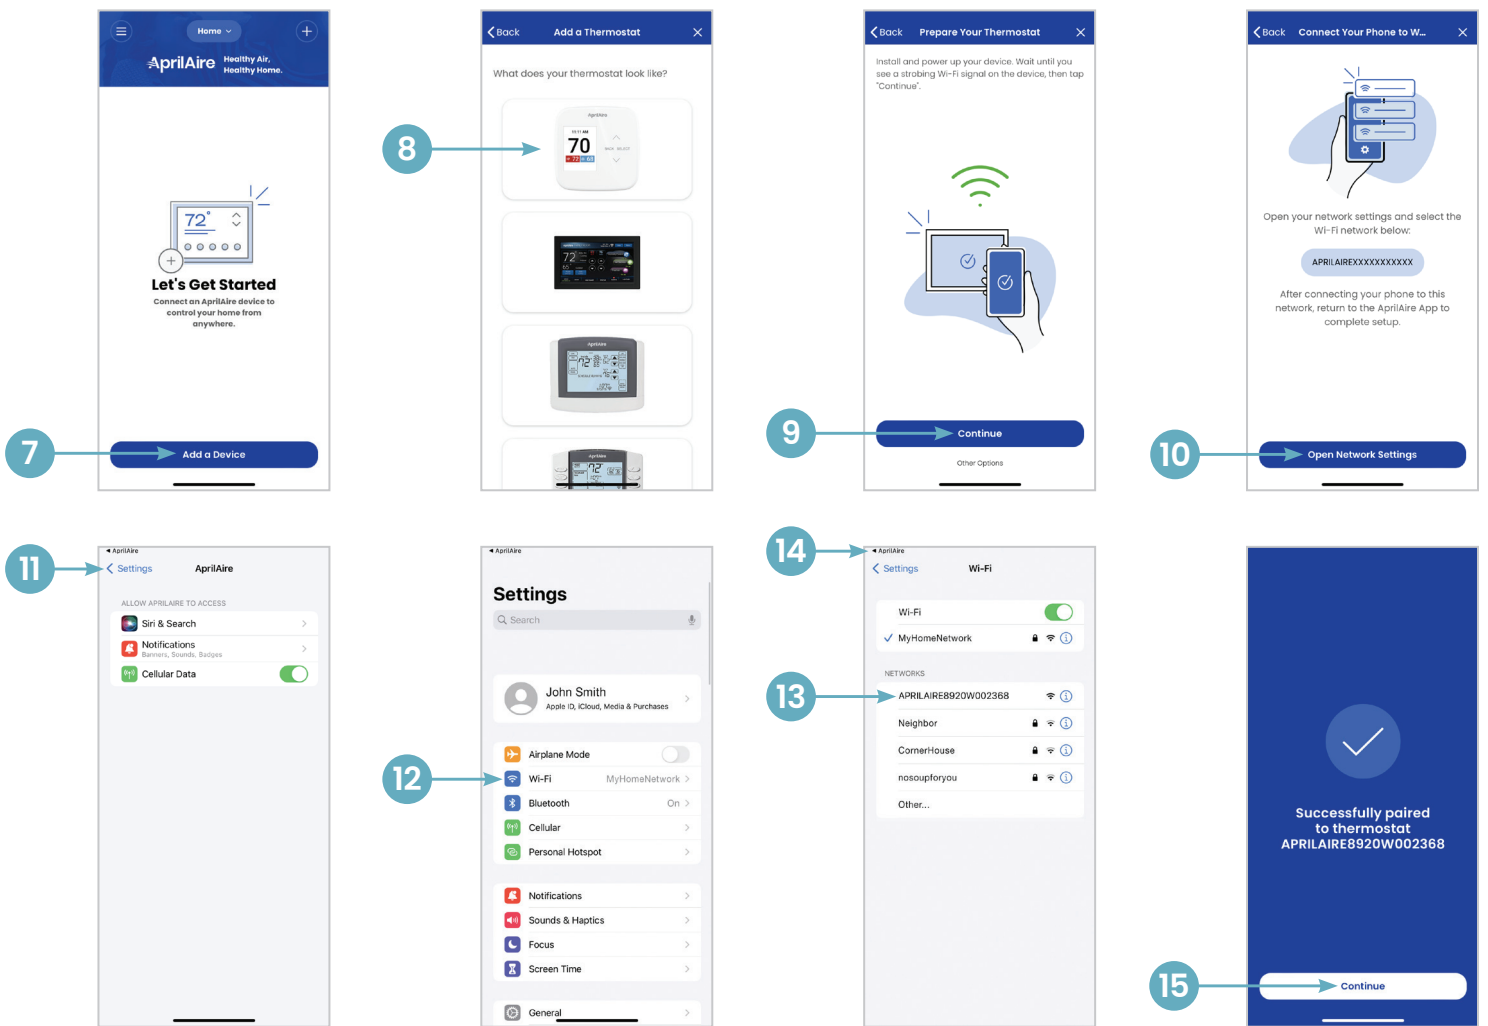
Home

AprilAire Healthy Air, Healthy Home.

72°

Let's Get Started

Connect an AprilAire device to control your home from anywhere.

7

Add a Device

Back Add a Thermostat

What does your thermostat look like?

8

70

72

Back Prepare Your Thermostat

Install and power up your device. Wait until you see a strobing Wi-Fi signal on the device, then tap "Continue".

9

Continue

Other Options

Back Connect Your Phone to W...

Open your network settings and select the Wi-Fi network below:

APRILAIREXXXXXXXXXXX

After connecting your phone to this network, return to the AprilAire App to complete setup.

10

Open Network Settings

11

◂ AprilAire

Settings AprilAire

ALLOW APRILAIRE TO ACCESS

Siri & Search

Notifications
Banners, Sounds, Badges

Cellular Data

◂ AprilAire

Settings

Search

John Smith
Apple ID, iCloud, Media & Purchases

12

Airplane Mode

Wi-Fi MyHomeNetwork

Bluetooth On

Cellular

Personal Hotspot

Notifications

Sounds & Haptics

Focus

Screen Time

General

14

◂ AprilAire

Settings Wi-Fi

Wi-Fi

MyHomeNetwork

NETWORKS

13

APRILAIRE8920W002368

Neighbor

CornerHouse

nosoupforyou

Other...

Successfully paired to thermostat APRILAIRE8920W002368

15

Continue